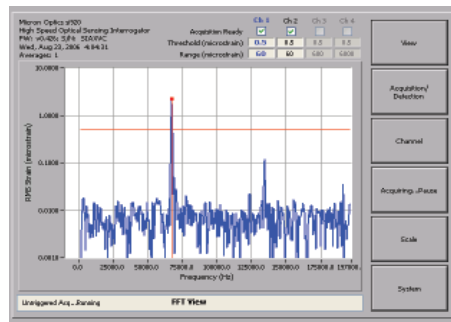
Micron Optics si920
High Speed Optical Sensing Interrogator
FW: v0.40t; S/N: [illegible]
Wed, Aug 22, 2006 4:54:31
Averages: 1

| | Ch 1 | Ch 2 | Ch 3 | Ch 4 |
|---|---|---|---|---|
| Acquisition Ready | ✓ | ✓ | | |
| Threshold (microstrain) | 0.5 | 0.5 | 0.5 | 0.5 |
| Range (microstrain) | 60 | 60 | 600 | 6000 |

10.0000
1.0000
0.1000
0.0100
0.0010

RMS Strain (microstrain)

0.0 25000.0 50000.0 75000.0 100000.0 125000.0 150000.0 175000.0 187000
Frequency (Hz)

View
Acquisition/ Detection
Channel
Acquiring...Pause
Scale
System

Untriggered Acq...Running
FFT View